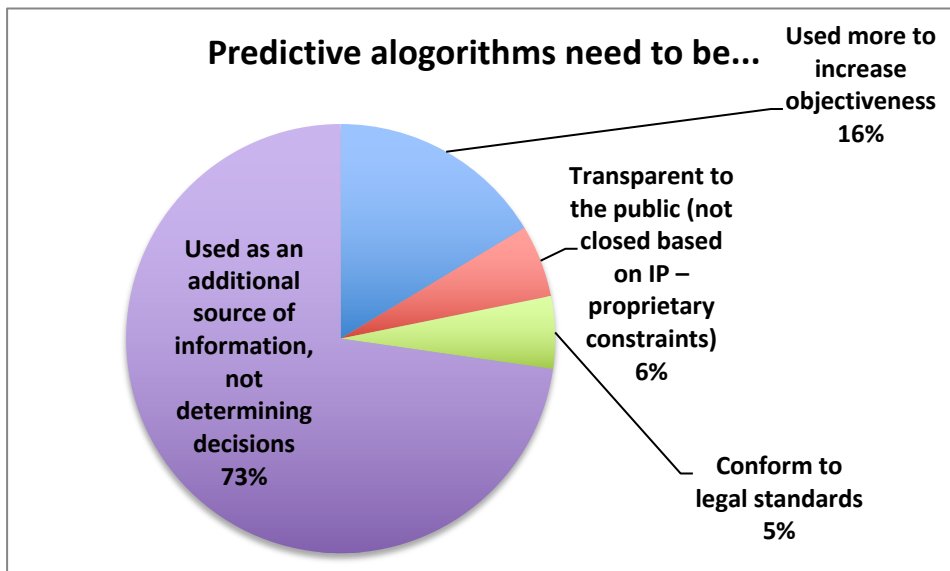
Predictive alogorithms need to be...

Used more to increase objectiveness 16%

Transparent to the public (not closed based on IP – proprietary constraints) 6%

Conform to legal standards 5%

Used as an additional source of information, not determining decisions 73%